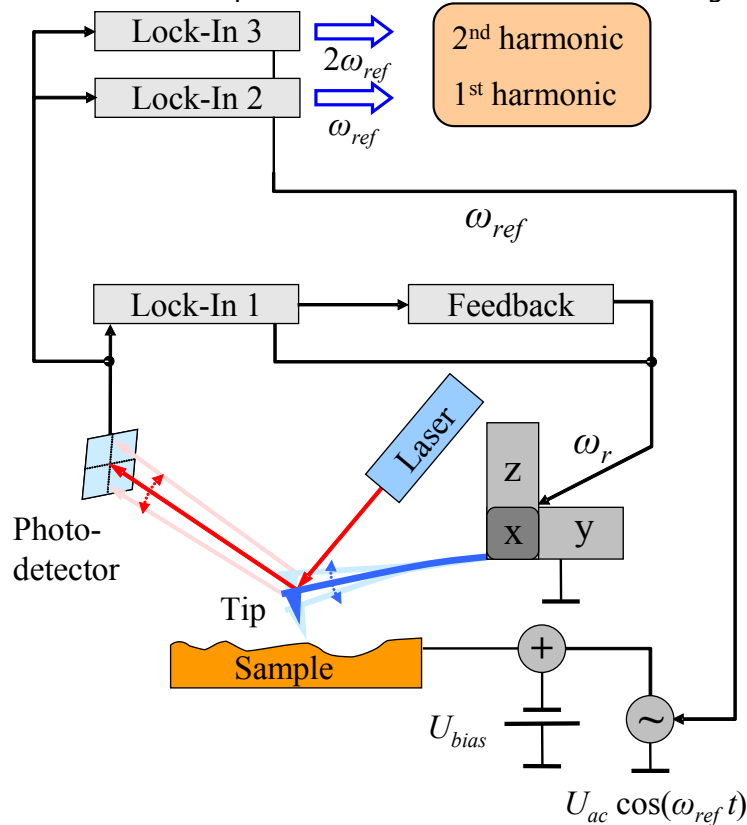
Lock-In 3

$2\omega_{ref}$

Lock-In 2

$\omega_{ref}$

2nd harmonic

1st harmonic

$\omega_{ref}$

Lock-In 1

Feedback

Laser

$\omega_r$

z

x

y

Photo-detector

Tip

Sample

+

$U_{bias}$

~

$U_{ac}\cos(\omega_{ref}t)$